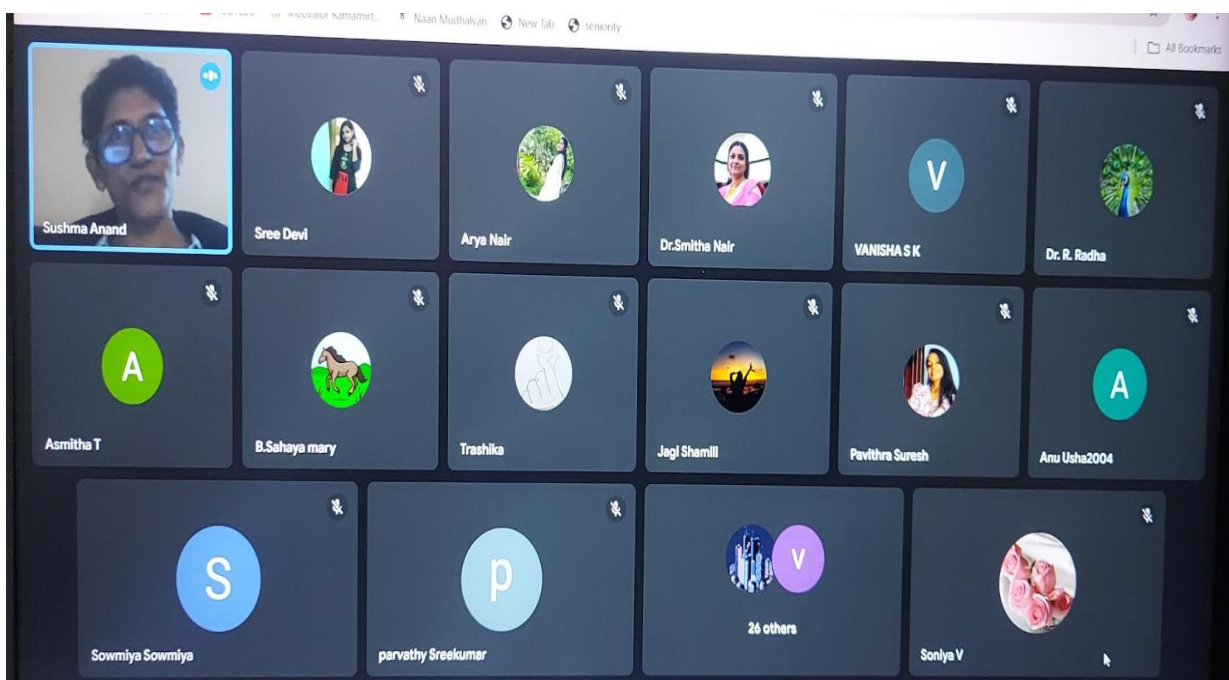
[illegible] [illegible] Naan Mudhalvan New Tab seniority

All Bookmarks

Sushma Anand

Sree Devi

Arya Nair

Dr.Smitha Nair

V

VANISHA S K

Dr. R. Radha

A

Asmitha T

B.Sahaya mary

Trashika

Jagi Shamili

Pavithra Suresh

A

Anu Usha2004

S

Sowmiya Sowmiya

p

parvathy Sreekumar

V

26 others

Soniya V